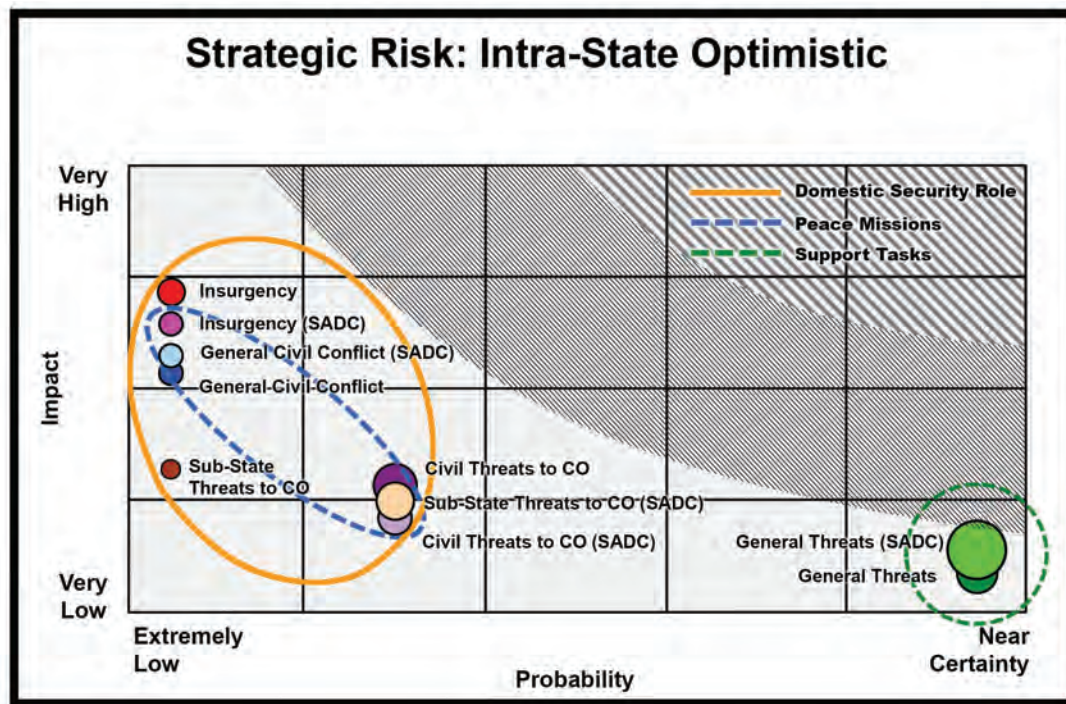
Strategic Risk: Intra-State Optimistic

Very High

Very Low

Impact

Domestic Security Role
Peace Missions
Support Tasks

Insurgency
Insurgency (SADC)
General Civil Conflict (SADC)
General Civil Conflict
Sub-State Threats to CO
Civil Threats to CO
Sub-State Threats to CO (SADC)
Civil Threats to CO (SADC)
General Threats (SADC)
General Threats

Extremely Low

Probability

Near Certainty